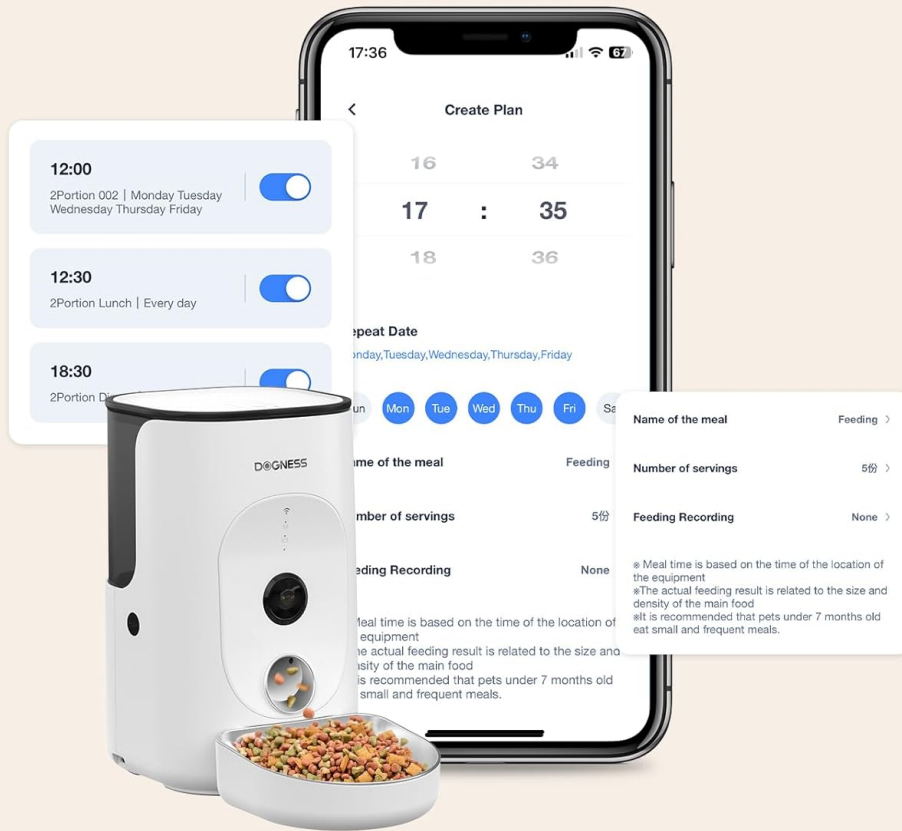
12:00
2Portion 002 | Monday Tuesday Wednesday Thursday Friday

12:30
2Portion Lunch | Every day

18:30
2Portion D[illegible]

17:36 67

Create Plan

16 34
17 : 35
18 36

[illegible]epeat Date
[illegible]onday,Tuesday,Wednesday,Thursday,Friday

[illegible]un Mon Tue Wed Thu Fri Sa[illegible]

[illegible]ame of the meal Feeding
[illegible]mber of servings 5份
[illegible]eding Recording None

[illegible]Meal time is based on the time of the location of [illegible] equipment
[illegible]he actual feeding result is related to the size and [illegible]sity of the main food
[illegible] is recommended that pets under 7 months old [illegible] small and frequent meals.

DOGNESS

Name of the meal Feeding >
Number of servings 5份 >
Feeding Recording None >

※ Meal time is based on the time of the location of the equipment
※The actual feeding result is related to the size and density of the main food
※It is recommended that pets under 7 months old eat small and frequent meals.